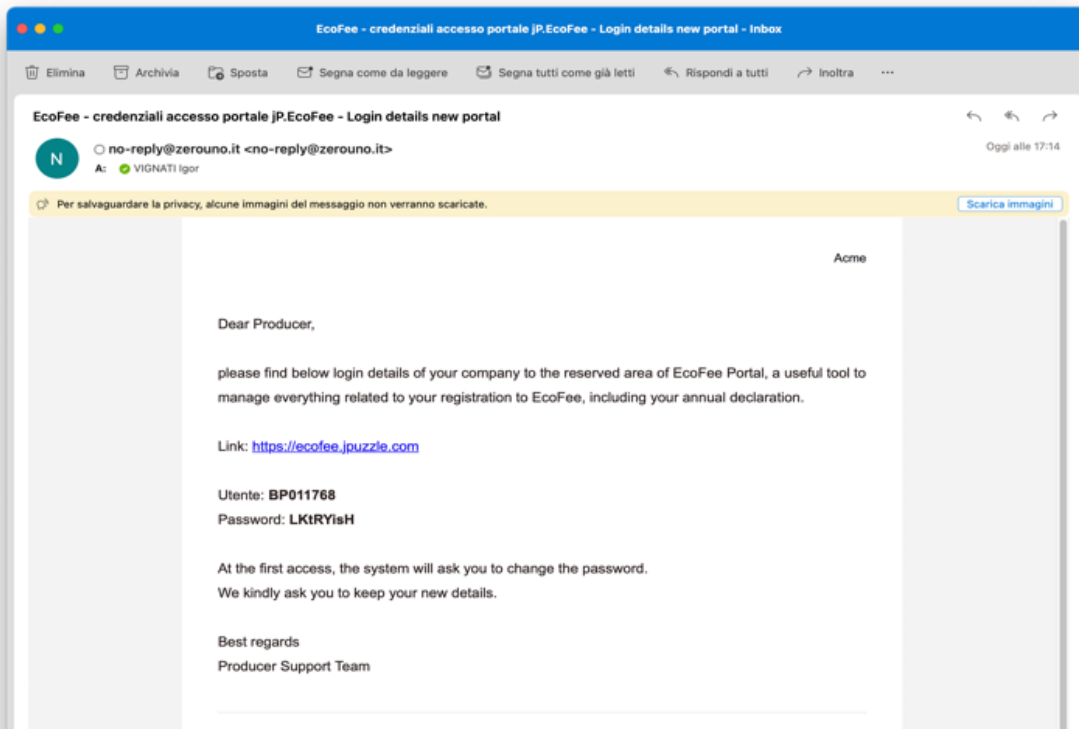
EcoFee - credenziali accesso portale jP.EcoFee - Login details new portal - Inbox

Elimina Archivia Sposta Segna come da leggere Segna tutti come già letti Rispondi a tutti Inoltra ···

EcoFee - credenziali accesso portale jP.EcoFee - Login details new portal

N
no-reply@zerouno.it <no-reply@zerouno.it>
A: VIGNATI Igor

Oggi alle 17:14

Per salvaguardare la privacy, alcune immagini del messaggio non verranno scaricate.

Scarica immagini

Acme

Dear Producer,

please find below login details of your company to the reserved area of EcoFee Portal, a useful tool to manage everything related to your registration to EcoFee, including your annual declaration.

Link: https://ecofee.jpuzzle.com

Utente: **BP011768**
Password: **LKtRYisH**

At the first access, the system will ask you to change the password.
We kindly ask you to keep your new details.

Best regards
Producer Support Team